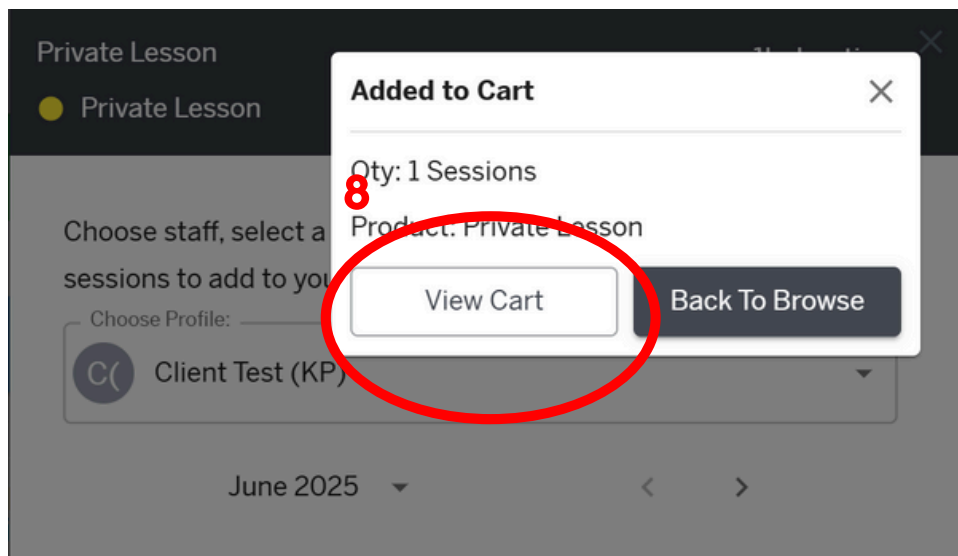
Private Lesson

Private Lesson

1h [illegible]

Choose staff, select a
sessions to add to you

Choose Profile:

C(

Client Test (KP)

June 2025

Added to Cart

Qty: 1 Sessions

8

Product: Private Lesson

View Cart

Back To Browse